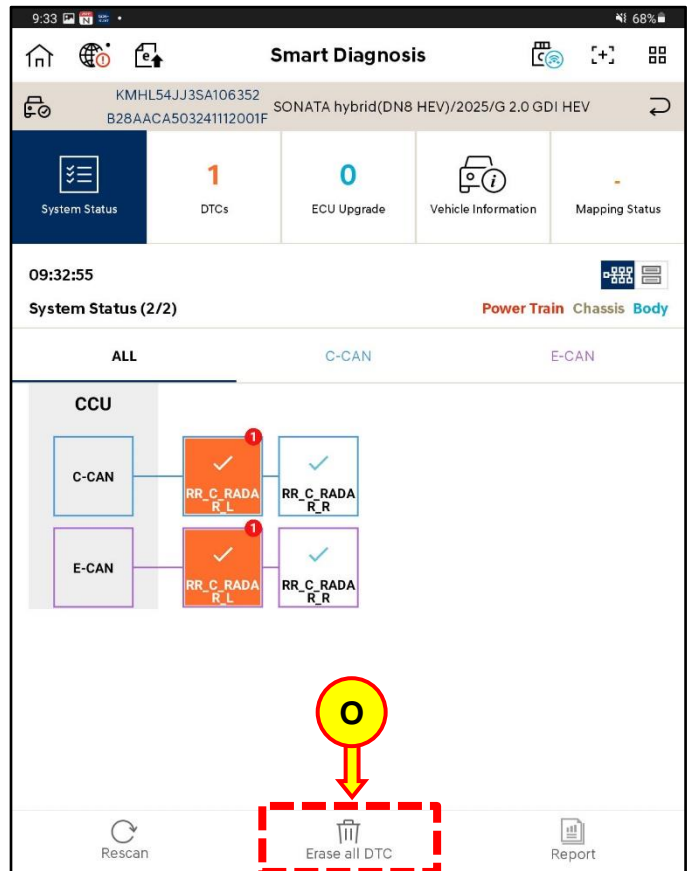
9:33 68%

Smart Diagnosis

KMHL54JJ3SA106352
B28AACA503241112001F
SONATA hybrid(DN8 HEV)/2025/G 2.0 GDI HEV

System Status

1
DTCs

0
ECU Upgrade

Vehicle Information

-
Mapping Status

09:32:55

System Status (2/2)

Power Train Chassis Body

ALL

C-CAN

E-CAN

CCU

C-CAN

1
RR_C_RADAR_L

RR_C_RADAR_R

E-CAN

1
RR_C_RADAR_L

RR_C_RADAR_R

O

Rescan

Erase all DTC

Report